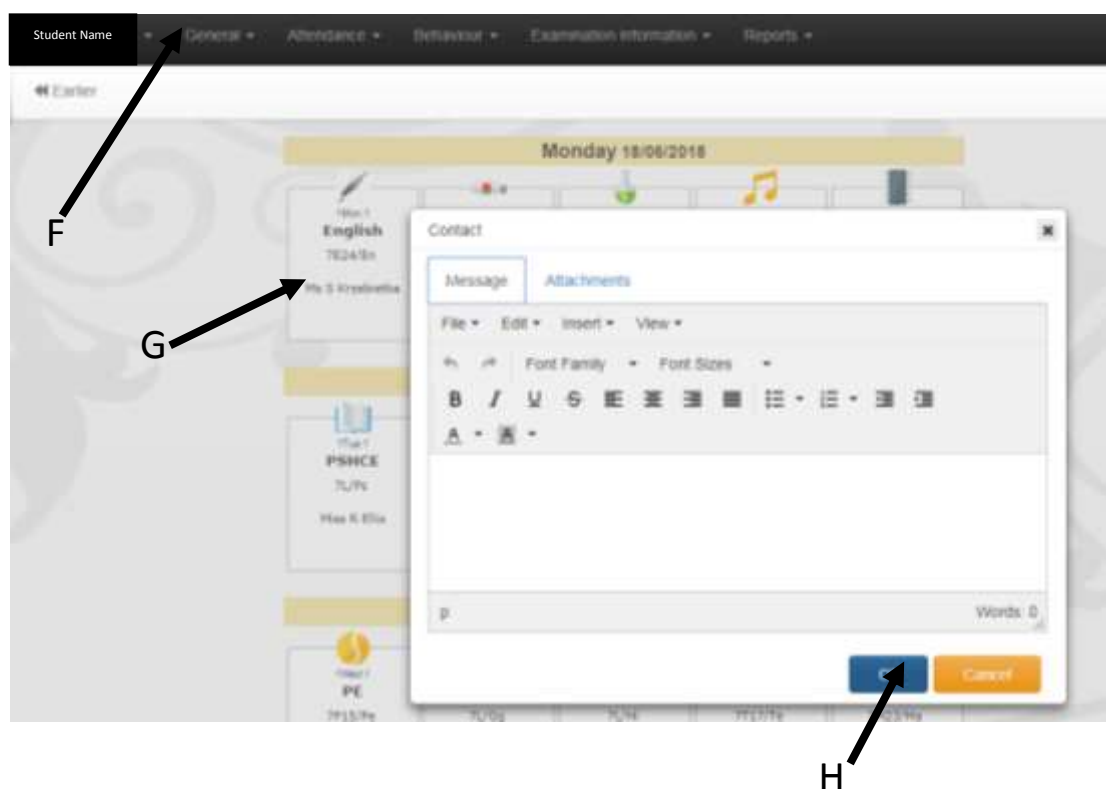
Student Name General ▾ Attendance ▾ Behaviour ▾ Examination Information ▾ Reports ▾

◂◂ Earlier

Monday 18/06/2018

Mon 1
English
7E24/En
Ms S Kreslinetha

Thu 1
PSHCE
7L/Ps
Miss K Ellis

Wed 1
PE
7P15/Pe

7L/Gg

7L/Hi

7T17/Te

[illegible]/Ma

Contact

Message

Attachments

File ▾ Edit ▾ Insert ▾ View ▾

Font Family ▾ Font Sizes ▾

B I U S

A ▾

p

Words: 0

Ok

Cancel

F

G

H